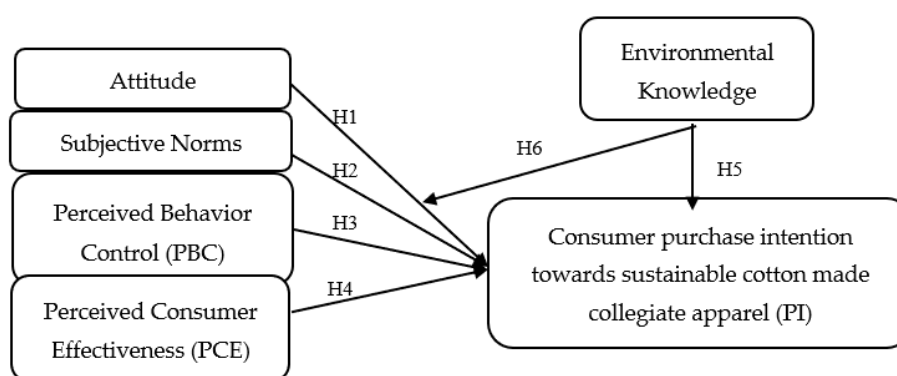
Attitude

Subjective Norms

Perceived Behavior Control (PBC)

Perceived Consumer Effectiveness (PCE)

Environmental Knowledge

H1

H2

H3

H4

H6

H5

Consumer purchase intention towards sustainable cotton made collegiate apparel (PI)